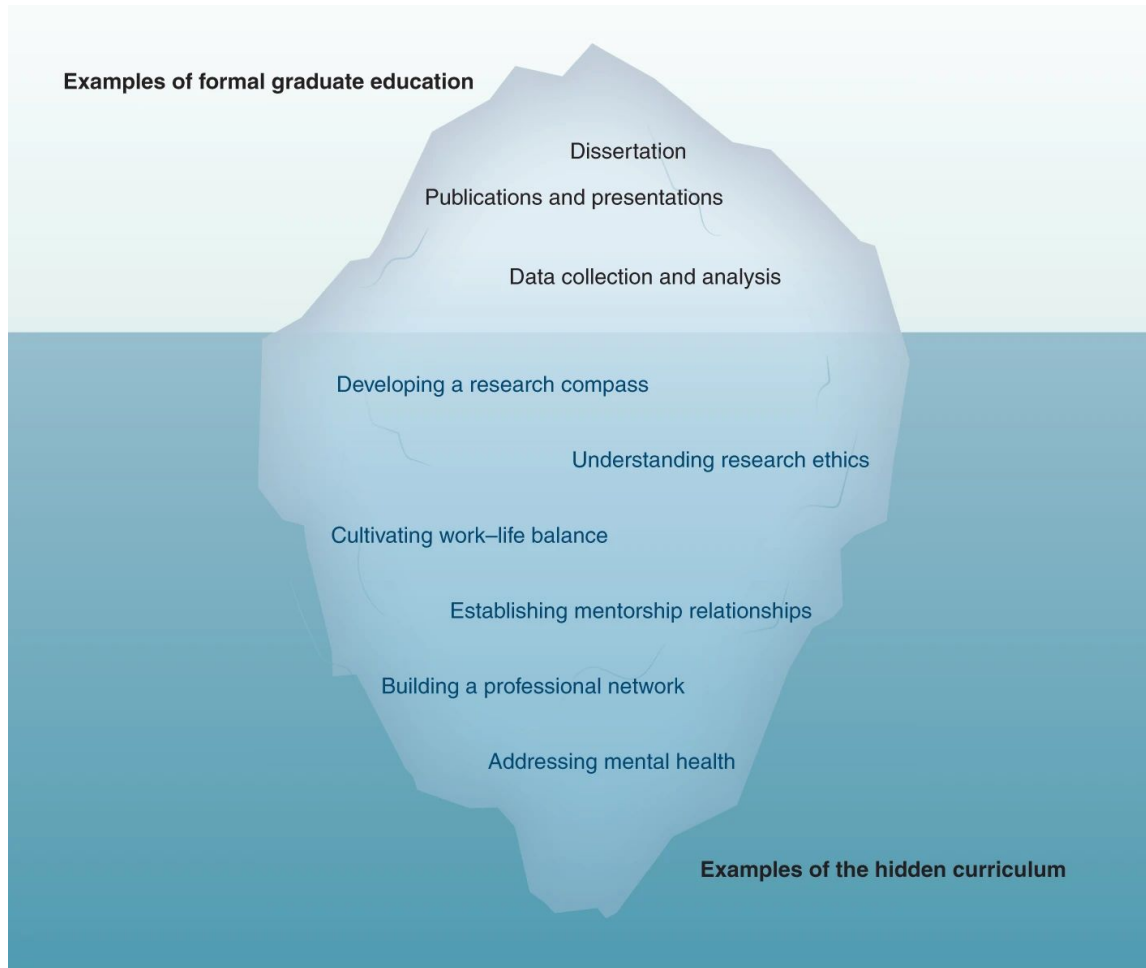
Examples of formal graduate education

Dissertation

Publications and presentations

Data collection and analysis

Developing a research compass

Understanding research ethics

Cultivating work–life balance

Establishing mentorship relationships

Building a professional network

Addressing mental health

Examples of the hidden curriculum